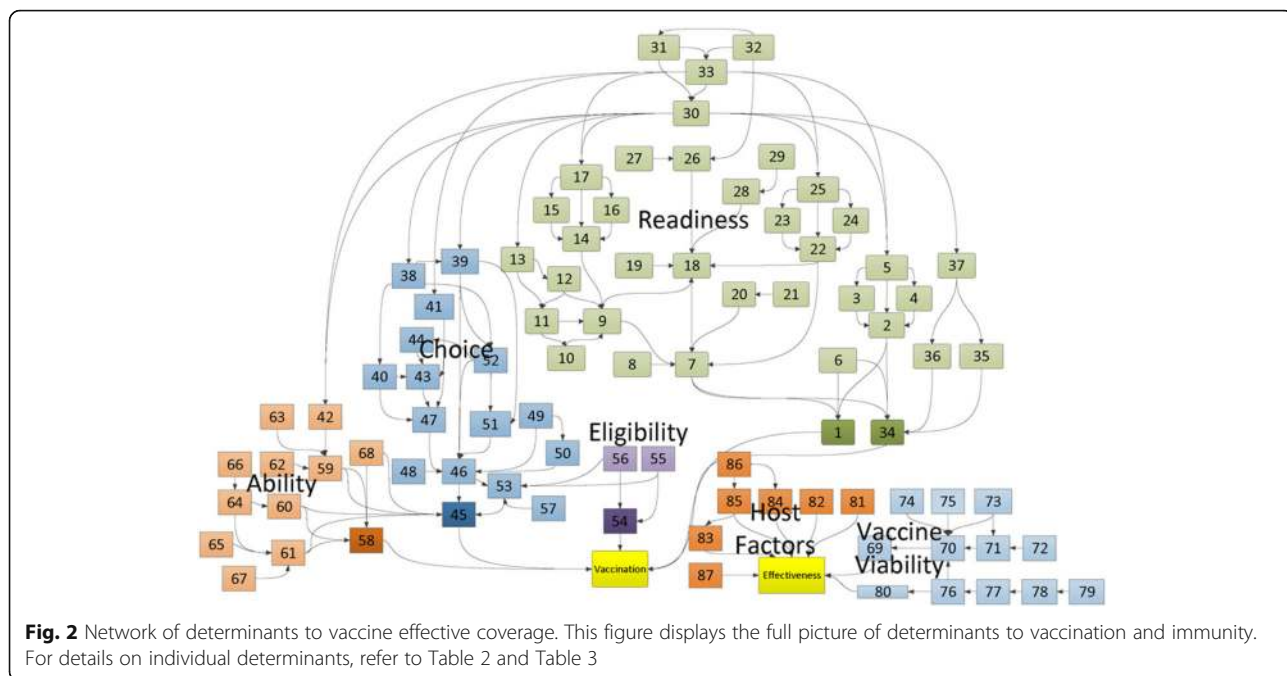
31 32 33 30 27 26 29 17 28 25 15 16 23 24 Readiness 14 22 38 39 13 12 19 18 5 37 41 11 9 20 21 3 4 2 44 Choice 52 10 8 7 6 36 35 40 43 63 42 47 51 49 1 34 Eligibility 50 56 55 66 62 59 68 48 46 86 Ability 53 64 60 57 54 85 84 82 81 74 75 73 45 Host Vaccine 65 61 58 Vaccination 83 69 70 71 72 Factors 67 87 Effectiveness Viability 80 76 77 78 79

**Fig. 2** Network of determinants to vaccine effective coverage. This figure displays the full picture of determinants to vaccination and immunity. For details on individual determinants, refer to Table 2 and Table 3